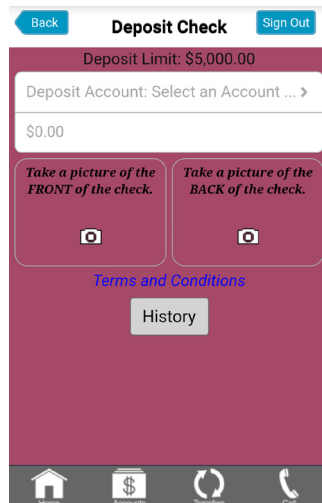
Back
Deposit Check
Sign Out

Deposit Limit: $5,000.00

Deposit Account: Select an Account ... >

$0.00

Take a picture of the FRONT of the check.

Take a picture of the BACK of the check.

Terms and Conditions

History

Home
Accounts
Transfers
Call